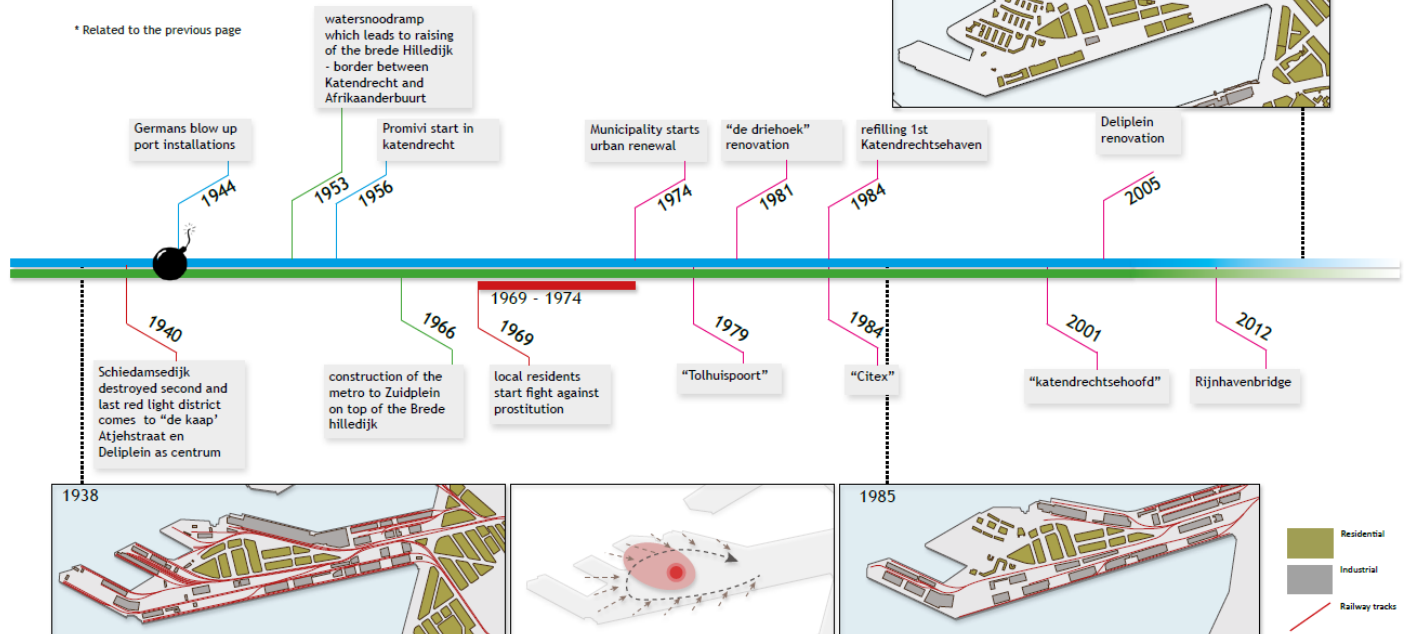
* Related to the previous page

watersnoodramp which leads to raising of the brede Hilledijk - border between Katendrecht and Afrikaanderbuurt

Germans blow up port installations

Promivi start in katendrecht

Municipality starts urban renewal

"de driehoek" renovation

refilling 1st Katendrechtsehaven

Deliplein renovation

1944

1953

1956

1974

1981

1984

2005

1969 - 1974

1940

1966

1969

1979

1984

2001

2012

Schiedamsedijk destroyed second and last red light district comes to "de kaap' Atjehstraat en Deliplein as centrum

construction of the metro to Zuidplein on top of the Brede hilledijk

local residents start fight against prostitution

"Tolhuispoort"

"Citex"

"katendrechtsehoofd"

Rijnhavenbridge

1938

1985

Residential

Industrial

Railway tracks